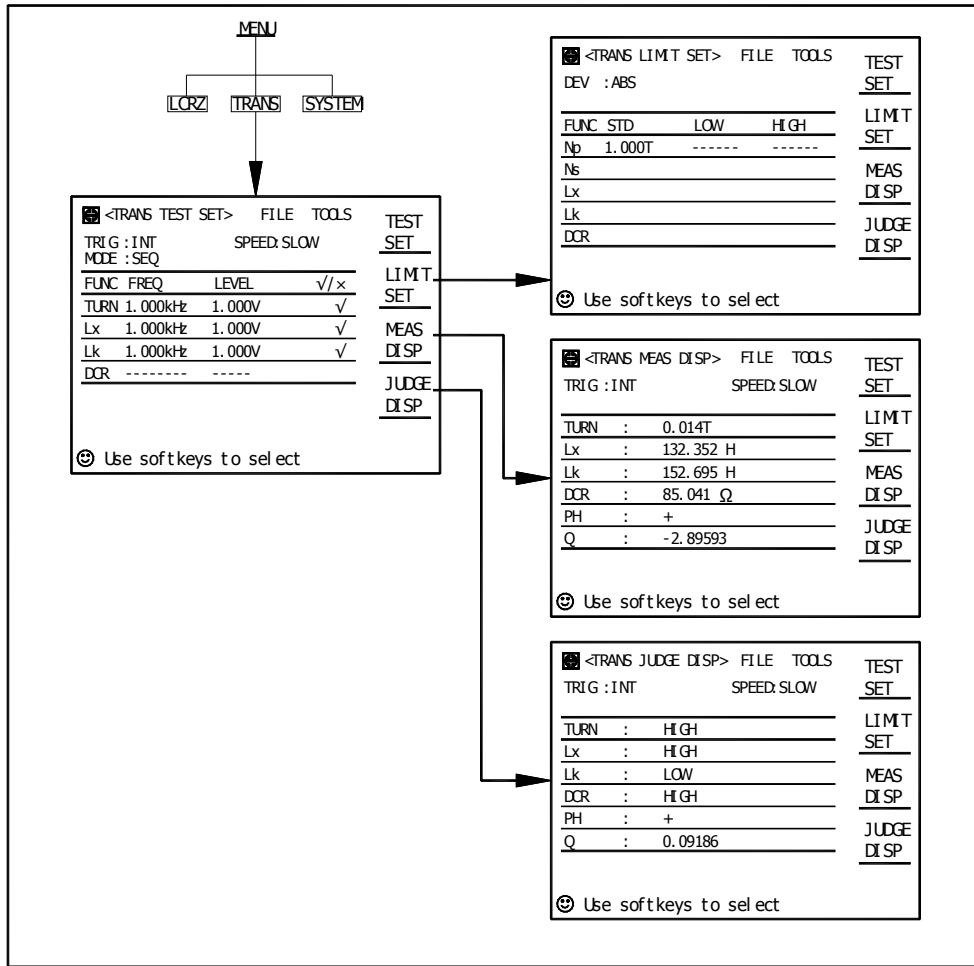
MENU

LCRZ TRANS SYSTEM

<TRANS TEST SET> FILE TOOLS
TRIG : INT SPEED: SLOW
MODE : SEQ

| FUNC | FREQ | LEVEL | √/× |
|---|---|---|---|
| TURN | 1.000kHz | 1.000V | √ |
| Lx | 1.000kHz | 1.000V | √ |
| Lk | 1.000kHz | 1.000V | √ |
| DCR | -------- | ----- | |

☺ Use softkeys to select

TEST SET
LIMIT SET
MEAS DISP
JUDGE DISP

<TRANS LIMIT SET> FILE TOOLS
DEV : ABS

| FUNC | STD | LOW | HIGH |
|---|---|---|---|
| Np | 1.000T | ------ | ------ |
| Ns | | | |
| Lx | | | |
| Lk | | | |
| DCR | | | |

☺ Use softkeys to select

TEST SET
LIMIT SET
MEAS DISP
JUDGE DISP

<TRANS MEAS DISP> FILE TOOLS
TRIG : INT SPEED: SLOW

| | | |
|---|---|---|
| TURN | : | 0.014T |
| Lx | : | 132.352 H |
| Lk | : | 152.695 H |
| DCR | : | 85.041 Ω |
| PH | : | + |
| Q | : | -2.89593 |

☺ Use softkeys to select

TEST SET
LIMIT SET
MEAS DISP
JUDGE DISP

<TRANS JUDGE DISP> FILE TOOLS
TRIG : INT SPEED: SLOW

| | | |
|---|---|---|
| TURN | : | HIGH |
| Lx | : | HIGH |
| Lk | : | LOW |
| DCR | : | HIGH |
| PH | : | + |
| Q | : | 0.09186 |

☺ Use softkeys to select

TEST SET
LIMIT SET
MEAS DISP
JUDGE DISP